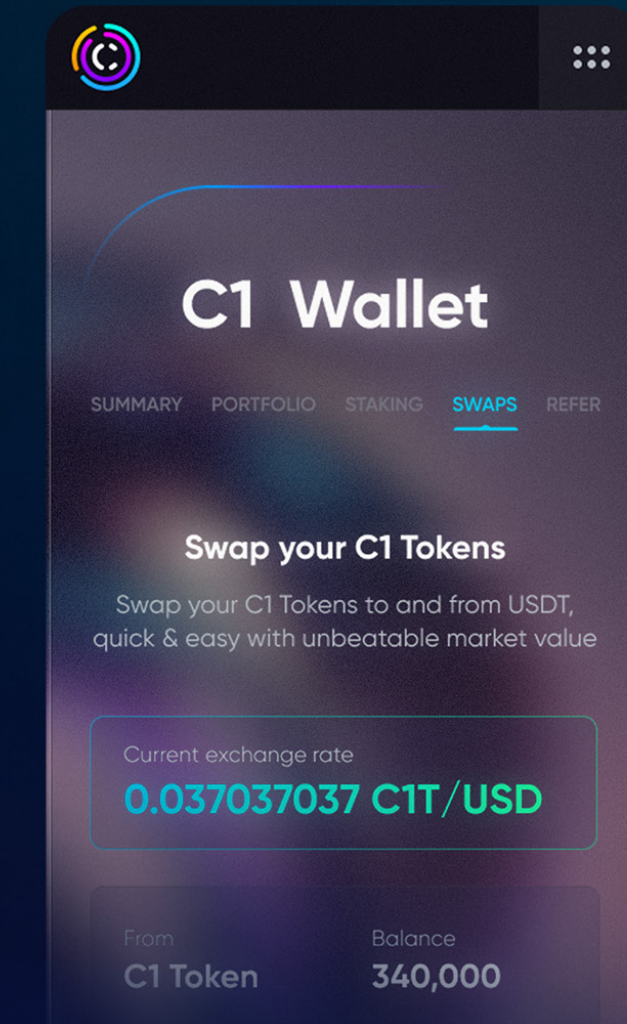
C1 Wallet

SUMMARY PORTFOLIO STAKING SWAPS REFER

Swap your C1 Tokens

Swap your C1 Tokens to and from USDT, quick & easy with unbeatable market value

Current exchange rate
0.037037037 C1T/USD

From
C1 Token

Balance
340,000